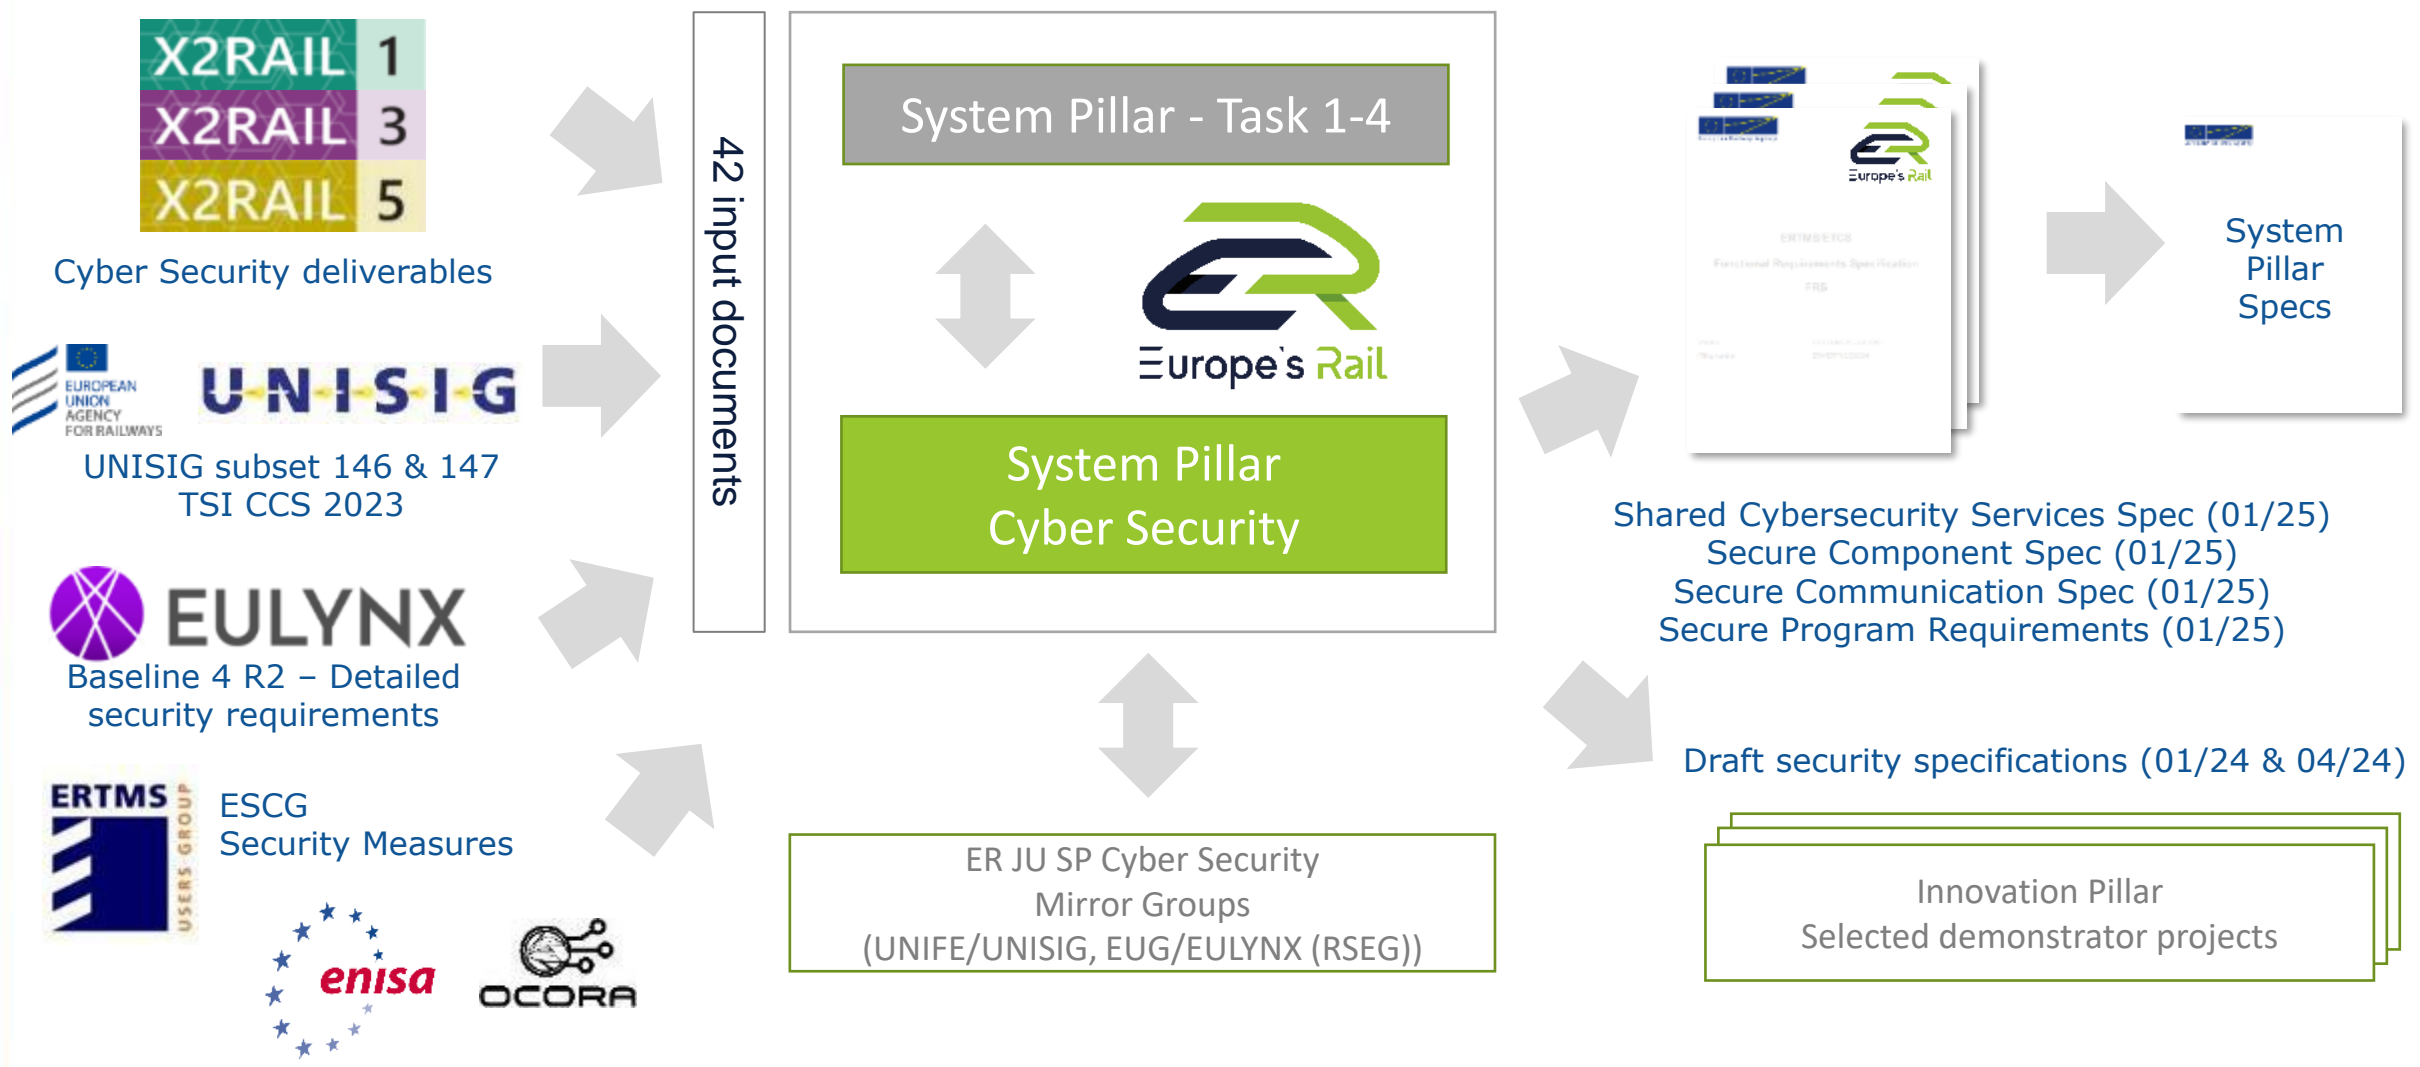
X2RAIL 1
X2RAIL 3
X2RAIL 5
Cyber Security deliverables

EUROPEAN UNION AGENCY FOR RAILWAYS
U-N-I-S-I-G
UNISIG subset 146 & 147
TSI CCS 2023

EULYNX
Baseline 4 R2 – Detailed security requirements

ERTMS USERS GROUP
ESCG
Security Measures

enisa
OCORA

42 input documents

System Pillar - Task 1-4

Europe's Rail

System Pillar
Cyber Security

ER JU SP Cyber Security
Mirror Groups
(UNIFE/UNISIG, EUG/EULYNX (RSEG))

Europe's Rail

System Pillar Specs

Shared Cybersecurity Services Spec (01/25)
Secure Component Spec (01/25)
Secure Communication Spec (01/25)
Secure Program Requirements (01/25)

Draft security specifications (01/24 & 04/24)

Innovation Pillar
Selected demonstrator projects